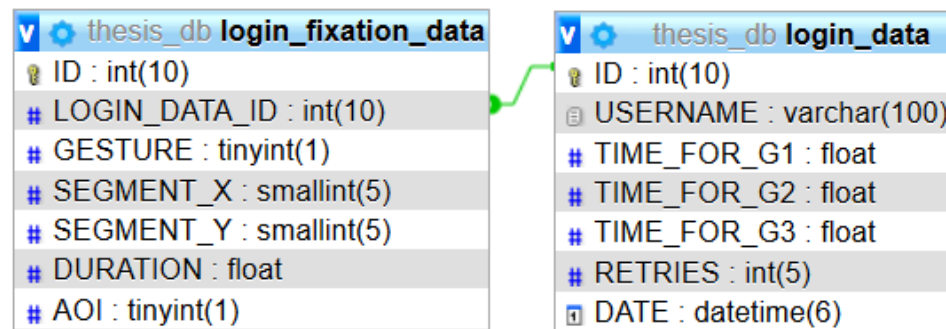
v thesis_db login_fixation_data
ID : int(10)
# LOGIN_DATA_ID : int(10)
# GESTURE : tinyint(1)
# SEGMENT_X : smallint(5)
# SEGMENT_Y : smallint(5)
# DURATION : float
# AOI : tinyint(1)

v thesis_db login_data
ID : int(10)
USERNAME : varchar(100)
# TIME_FOR_G1 : float
# TIME_FOR_G2 : float
# TIME_FOR_G3 : float
# RETRIES : int(5)
DATE : datetime(6)